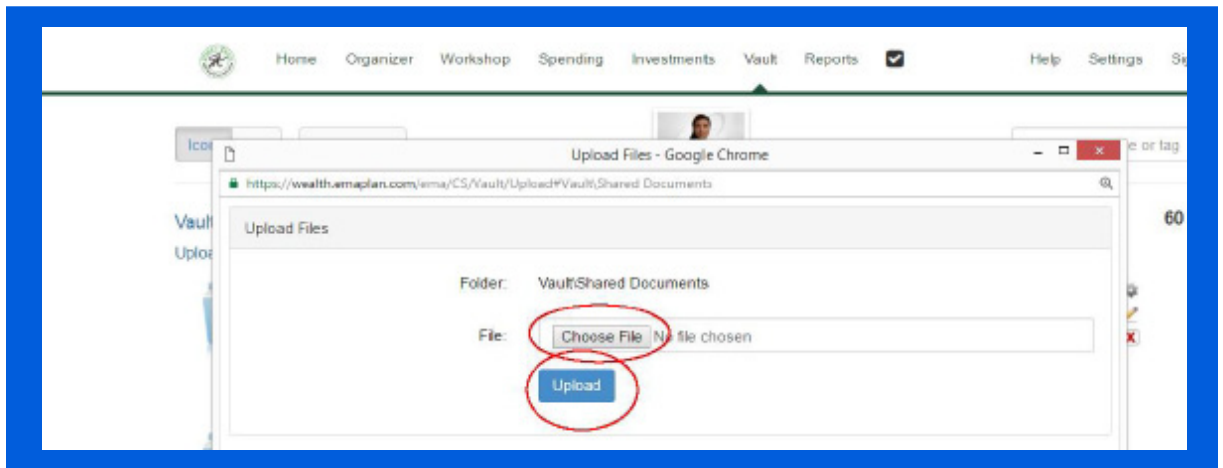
Home Organizer Workshop Spending Investments Vault Reports Help Settings Si

Icon

e or tag

Upload Files - Google Chrome

https://wealth.emaplan.com/ema/CS/Vault/Upload#Vault\Shared Documents

Vault

Uploa

60

Upload Files

Folder: Vault\Shared Documents

File: Choose File No file chosen

Upload